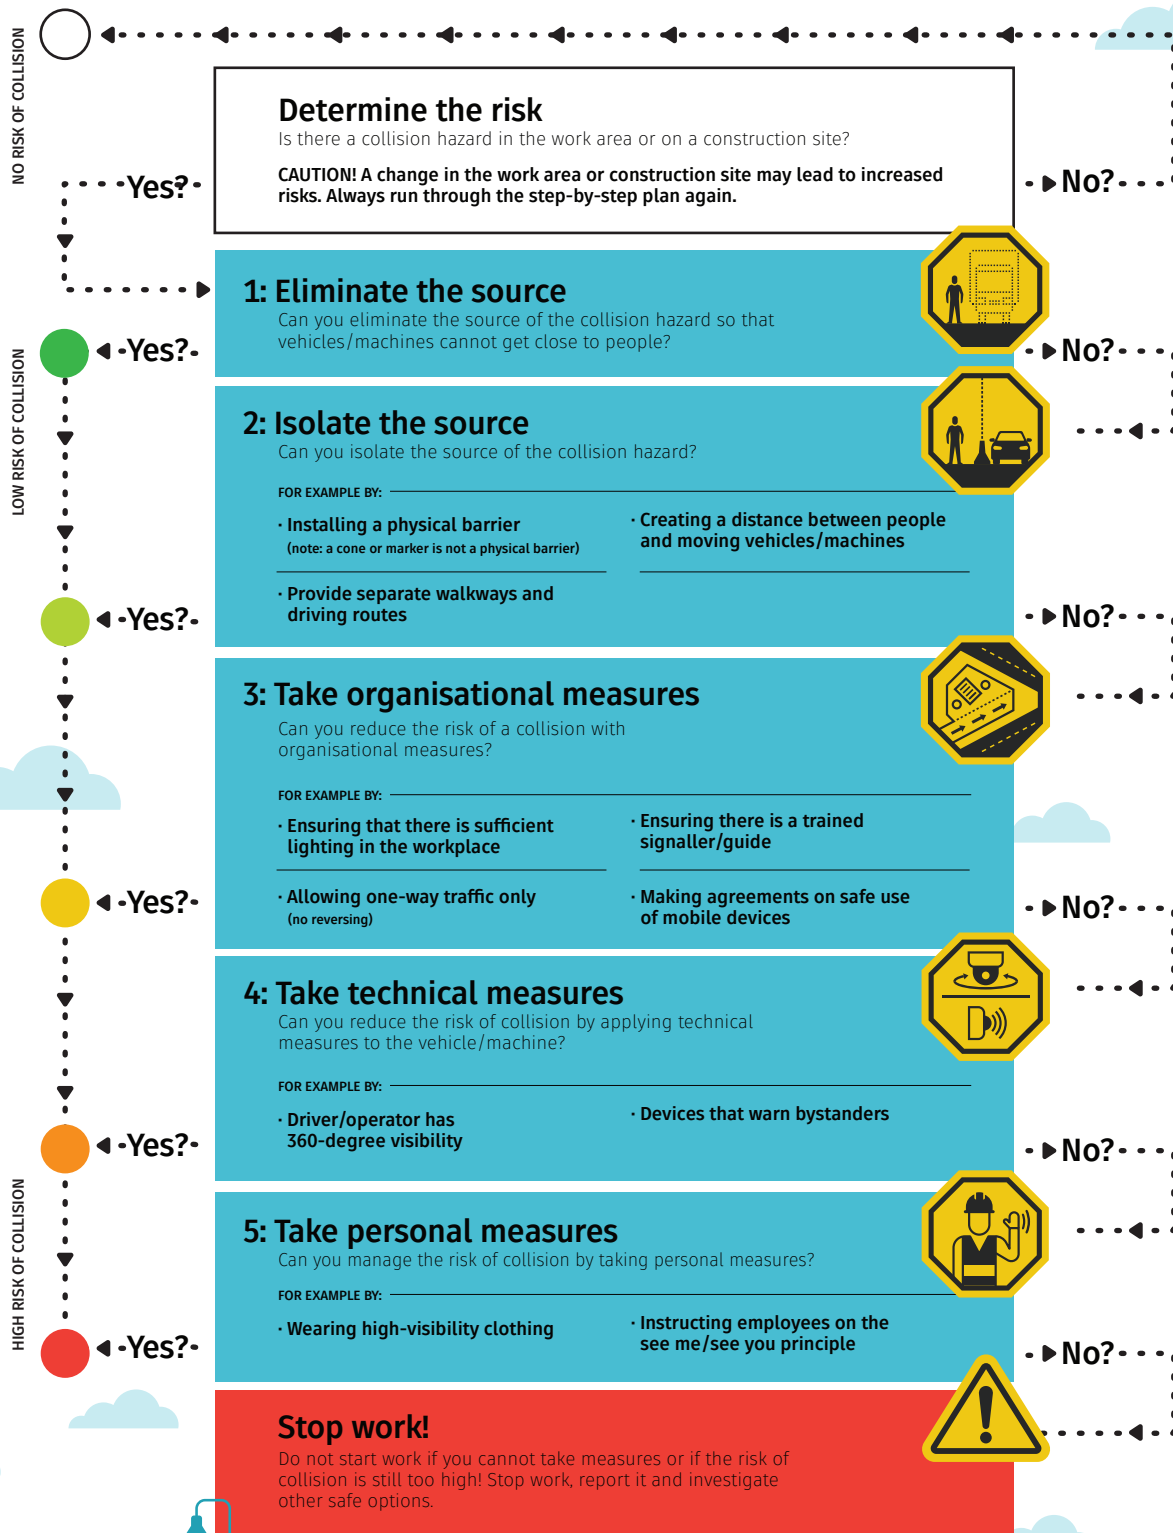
NO RISK OF COLLISION

Yes?

Determine the risk
Is there a collision hazard in the work area or on a construction site?

CAUTION! A change in the work area or construction site may lead to increased risks. Always run through the step-by-step plan again.

No?

LOW RISK OF COLLISION

Yes?

1: Eliminate the source
Can you eliminate the source of the collision hazard so that vehicles/machines cannot get close to people?

No?

2: Isolate the source
Can you isolate the source of the collision hazard?

FOR EXAMPLE BY:
· Installing a physical barrier
(note: a cone or marker is not a physical barrier)
· Creating a distance between people and moving vehicles/machines
· Provide separate walkways and driving routes

Yes?

No?

3: Take organisational measures
Can you reduce the risk of a collision with organisational measures?

FOR EXAMPLE BY:
· Ensuring that there is sufficient lighting in the workplace
· Ensuring there is a trained signaller/guide
· Allowing one-way traffic only
(no reversing)
· Making agreements on safe use of mobile devices

Yes?

No?

4: Take technical measures
Can you reduce the risk of collision by applying technical measures to the vehicle/machine?

FOR EXAMPLE BY:
· Driver/operator has 360-degree visibility
· Devices that warn bystanders

Yes?

No?

HIGH RISK OF COLLISION

5: Take personal measures
Can you manage the risk of collision by taking personal measures?

FOR EXAMPLE BY:
· Wearing high-visibility clothing
· Instructing employees on the see me/see you principle

Yes?

No?

Stop work!
Do not start work if you cannot take measures or if the risk of collision is still too high! Stop work, report it and investigate other safe options.